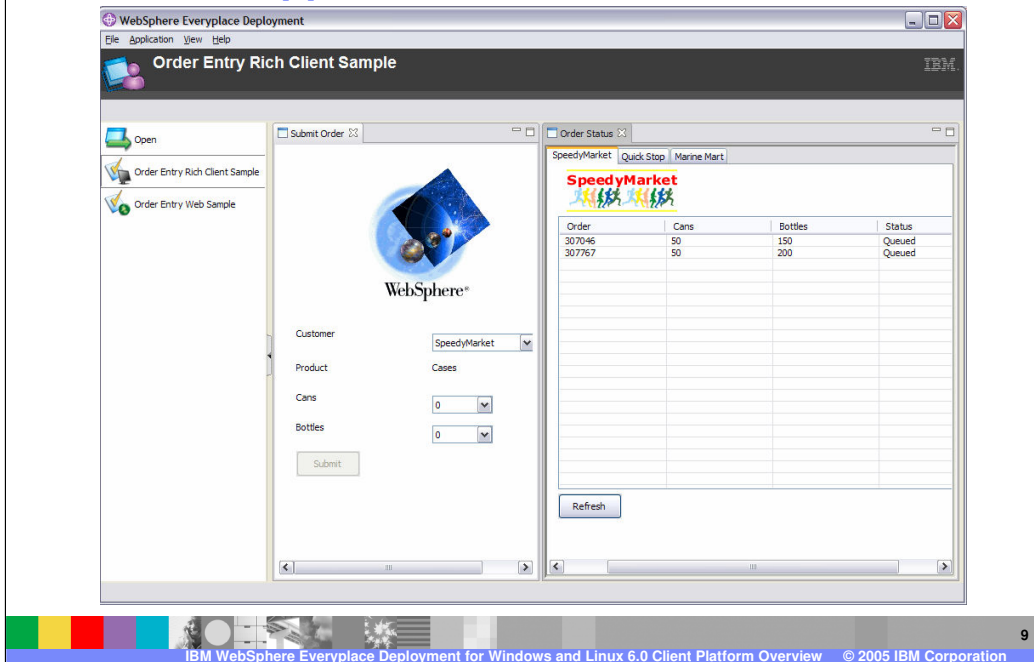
WebSphere Everyplace Deployment

File Application View Help

Order Entry Rich Client Sample

IBM

Open

Order Entry Rich Client Sample

Order Entry Web Sample

Submit Order

WebSphere®

Customer

SpeedyMarket

Product

Cases

Cans

0

Bottles

0

Submit

Order Status

SpeedyMarket Quick Stop Marine Mart

SpeedyMarket

| Order | Cans | Bottles | Status |
|---|---|---|---|
| 307046 | 50 | 150 | Queued |
| 307767 | 50 | 200 | Queued |

Refresh

9

IBM WebSphere Everyplace Deployment for Windows and Linux 6.0 Client Platform Overview © 2005 IBM Corporation